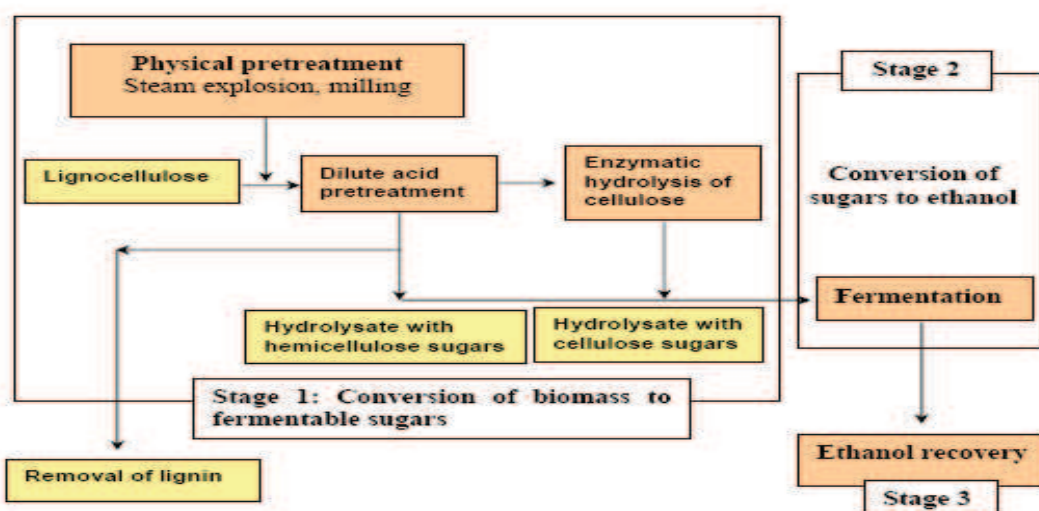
Physical pretreatment
Steam explosion, milling

Lignocellulose

Dilute acid pretreatment

Enzymatic hydrolysis of cellulose

Stage 2

Conversion of sugars to ethanol

Fermentation

Hydrolysate with hemicellulose sugars

Hydrolysate with cellulose sugars

Stage 1: Conversion of biomass to fermentable sugars

Removal of lignin

Ethanol recovery

Stage 3